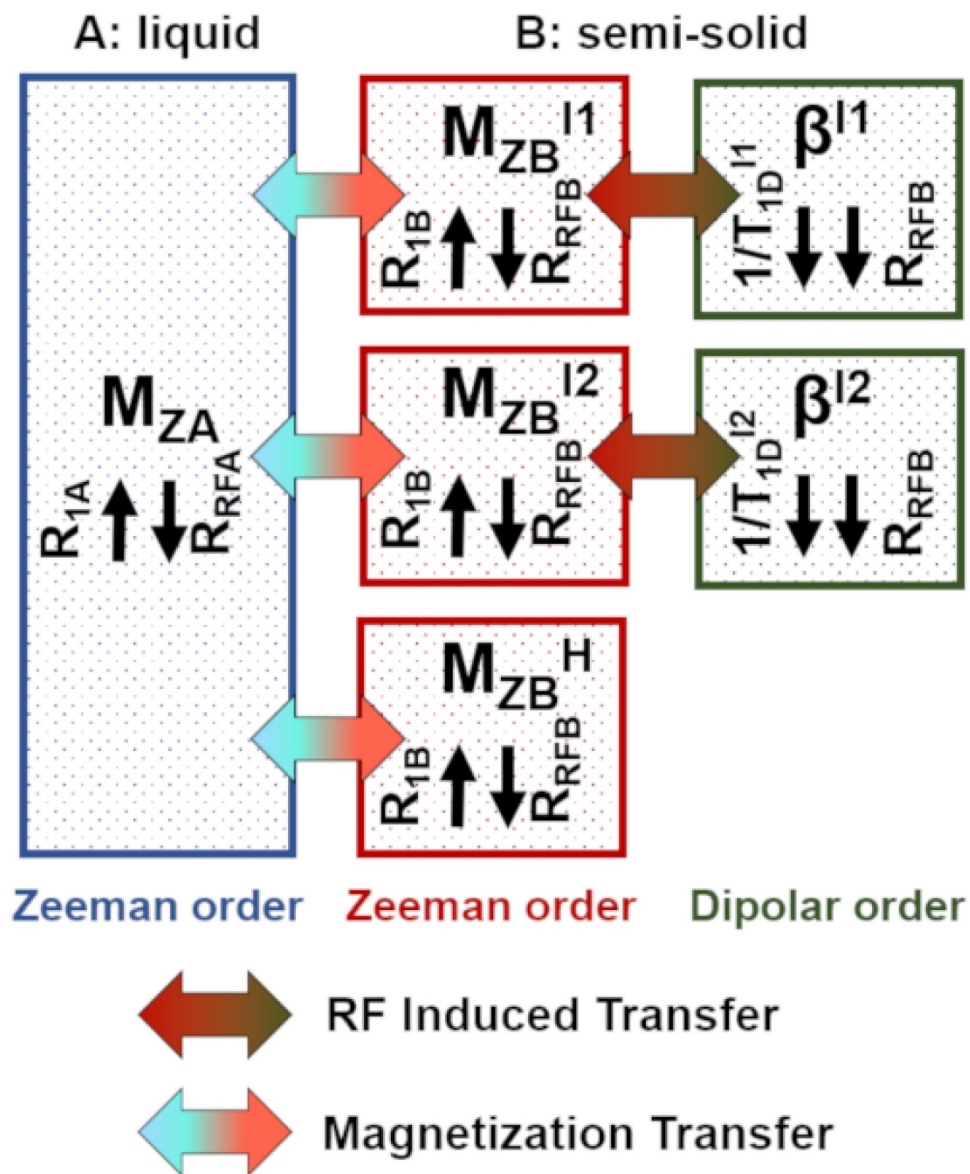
A: liquid

B: semi-solid

$M_{ZA}$

$R_{1A}$ $R_{RFA}$

$M_{ZB}^{I1}$

$R_{1B}$ $R_{RFB}$

$\beta^{I1}$

$1/T_{1D}^{I1}$ $R_{RFB}$

$M_{ZB}^{I2}$

$R_{1B}$ $R_{RFB}$

$\beta^{I2}$

$1/T_{1D}^{I2}$ $R_{RFB}$

$M_{ZB}^{H}$

$R_{1B}$ $R_{RFB}$

Zeeman order

Zeeman order

Dipolar order

RF Induced Transfer

Magnetization Transfer